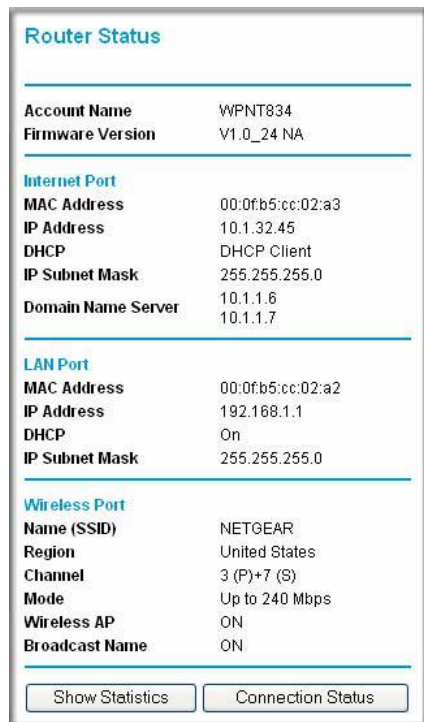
Router Status

| | |
|---|---|
| Account Name | WPNT834 |
| Firmware Version | V1.0_24 NA |

Internet Port

| | |
|---|---|
| MAC Address | 00:0f:b5:cc:02:a3 |
| IP Address | 10.1.32.45 |
| DHCP | DHCP Client |
| IP Subnet Mask | 255.255.255.0 |
| Domain Name Server | 10.1.1.6 10.1.1.7 |

LAN Port

| | |
|---|---|
| MAC Address | 00:0f:b5:cc:02:a2 |
| IP Address | 192.168.1.1 |
| DHCP | On |
| IP Subnet Mask | 255.255.255.0 |

Wireless Port

| | |
|---|---|
| Name (SSID) | NETGEAR |
| Region | United States |
| Channel | 3 (P)+7 (S) |
| Mode | Up to 240 Mbps |
| Wireless AP | ON |
| Broadcast Name | ON |

Show Statistics Connection Status